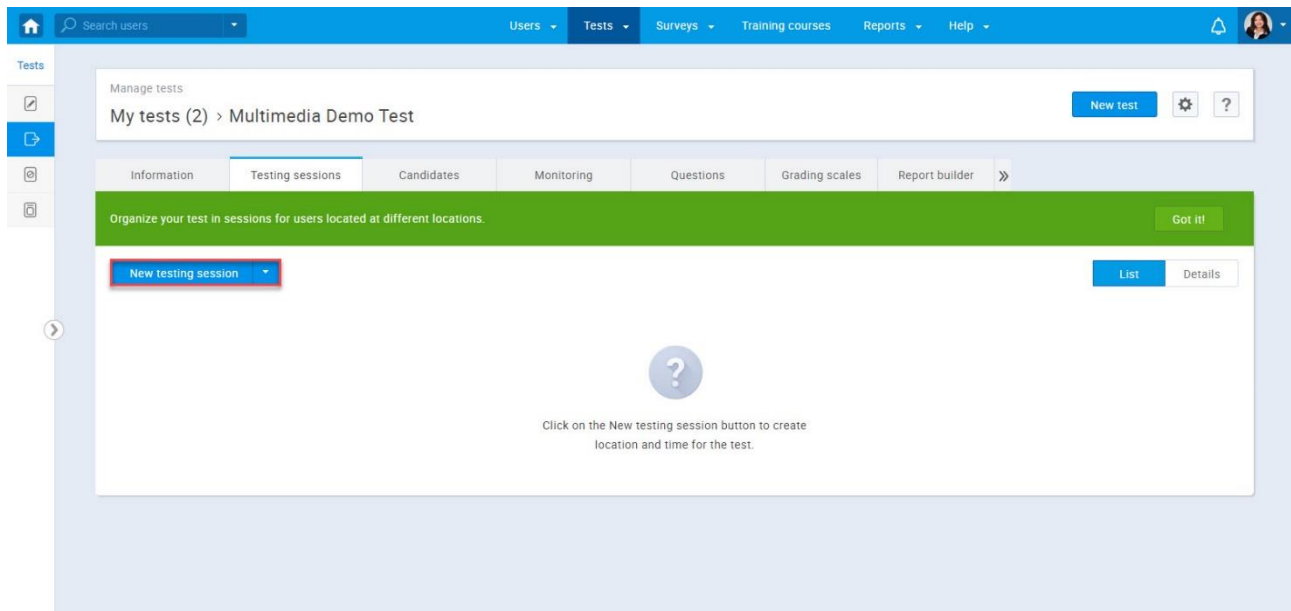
Search users

Users Tests Surveys Training courses Reports Help

Tests

Manage tests

My tests (2) › Multimedia Demo Test

New test

?

Information | Testing sessions | Candidates | Monitoring | Questions | Grading scales | Report builder | »

Organize your test in sessions for users located at different locations.

Got it!

New testing session

List Details

?

Click on the New testing session button to create location and time for the test.